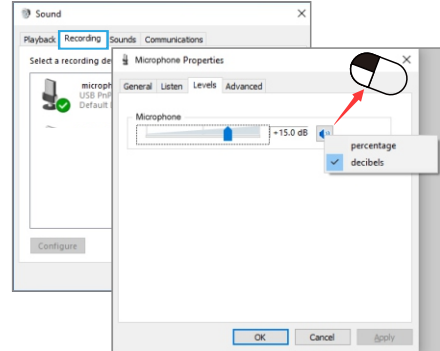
Sound

Playback Recording Sounds Communications

Select a recording de

microph
USB PnP
Default

Configure

Microphone Properties

General Listen Levels Advanced

Microphone

+15.0 dB

percentage
decibels

OK Cancel Apply